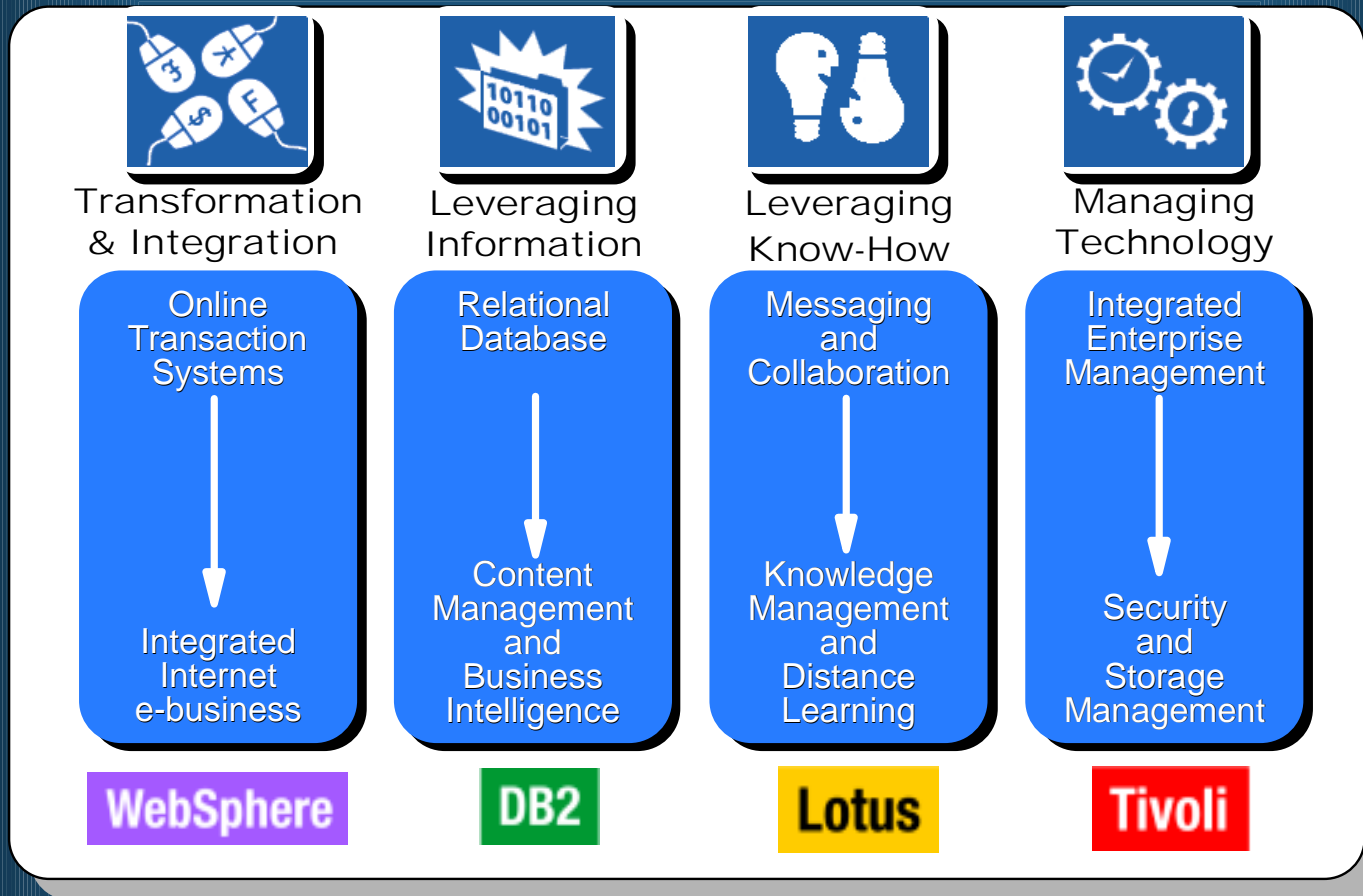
10110
00101

Transformation & Integration

Leveraging Information

Leveraging Know-How

Managing Technology

Online Transaction Systems

Integrated Internet e-business

Relational Database

Content Management and Business Intelligence

Messaging and Collaboration

Knowledge Management and Distance Learning

Integrated Enterprise Management

Security and Storage Management

WebSphere

DB2

Lotus

Tivoli